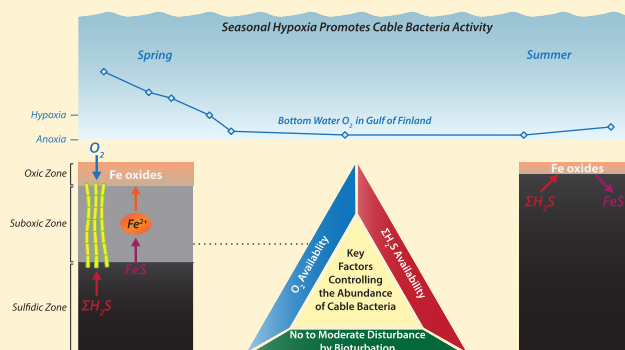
Seasonal Hypoxia Promotes Cable Bacteria Activity

Spring

Summer

Hypoxia

Anoxia

Bottom Water $O_2$ in Gulf of Finland

$O_2$

Oxic Zone

Fe oxides

Suboxic Zone

$Fe^{2+}$

FeS

Sulfidic Zone

$\Sigma H_2S$

$O_2$ Availability

$\Sigma H_2S$ Availability

Key Factors Controlling the Abundance of Cable Bacteria

No to Moderate Disturbance by Bioturbation

Fe oxides

$\Sigma H_2S$

FeS